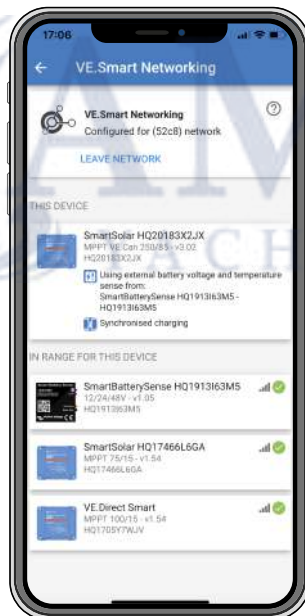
17:06

VE.Smart Networking

VE.Smart Networking
Configured for (52c8) network

LEAVE NETWORK

THIS DEVICE

SmartSolar HQ20183X2JX
MPPT VE.Can 250/85 - v3.02
HQ20183X2JX

Using external battery voltage and temperature sense from: SmartBatterySense HQ1913I63M5 - HQ1913I63M5

Synchronised charging

IN RANGE FOR THIS DEVICE

SmartBatterySense HQ1913I63M5
12/24/48V - v1.05
HQ1913I63M5

SmartSolar HQ17466L6GA
MPPT 75/15 - v1.54
HQ17466L6GA

VE.Direct Smart
MPPT 100/15 - v1.54
HQ1705Y7AUV